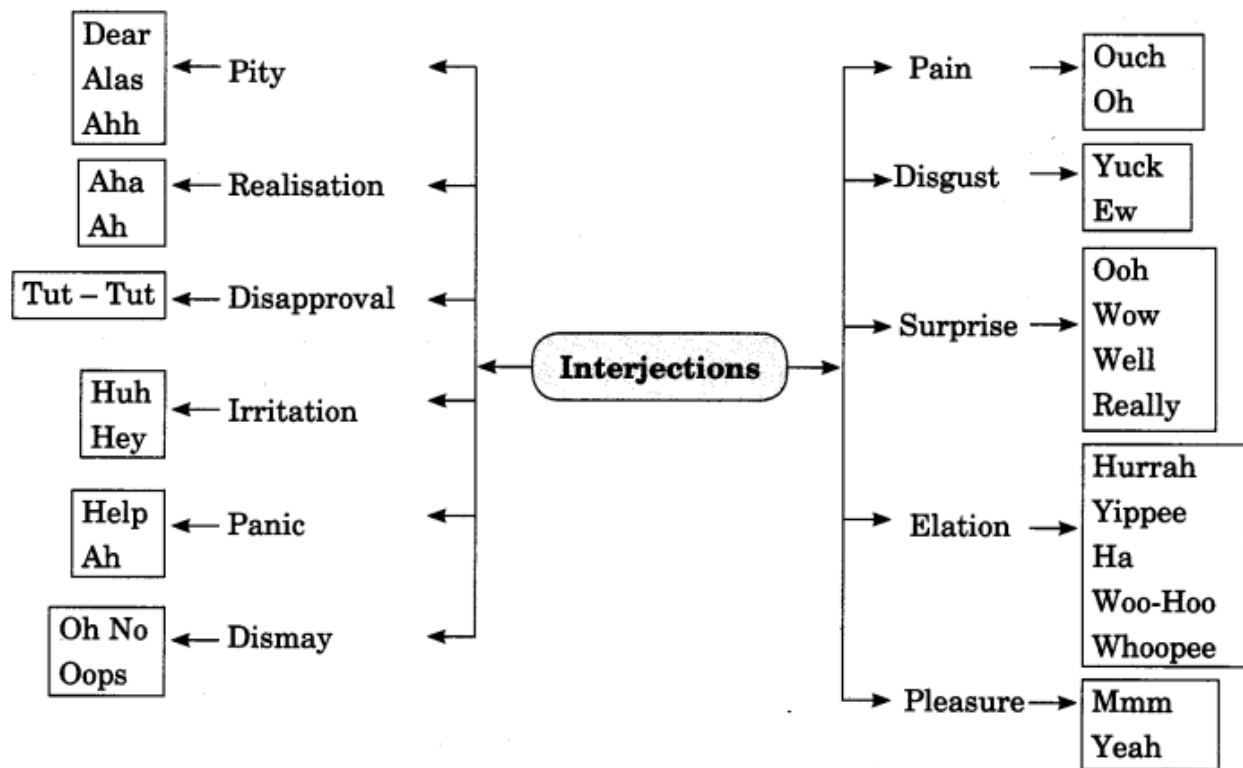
Interjections

Pity
Dear
Alas
Ahh

Realisation
Aha
Ah

Disapproval
Tut – Tut

Irritation
Huh
Hey

Panic
Help
Ah

Dismay
Oh No
Oops

Pain
Ouch
Oh

Disgust
Yuck
Ew

Surprise
Ooh
Wow
Well
Really

Elation
Hurrah
Yippee
Ha
Woo-Hoo
Whoopee

Pleasure
Mmm
Yeah